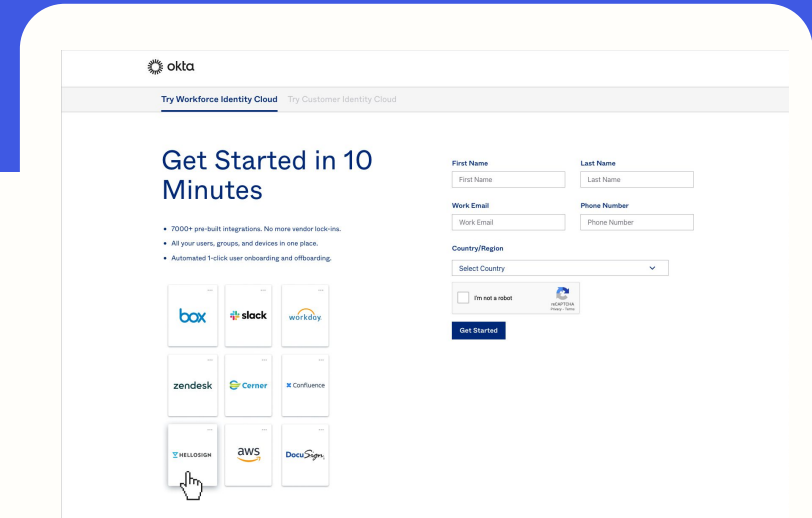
okta

Try Workforce Identity Cloud Try Customer Identity Cloud

Get Started in 10 Minutes

• 7000+ pre-built integrations. No more vendor lock-ins.
• All your users, groups, and devices in one place.
• Automated 1-click user onboarding and offboarding.

box
slack
workday.
zendesk
Cerner
Confluence
HELLOSIGN
aws
DocuSign

First Name
First Name
Last Name
Last Name
Work Email
Work Email
Phone Number
Phone Number
Country/Region
Select Country
I'm not a robot
reCAPTCHA
Privacy - Terms
Get Started